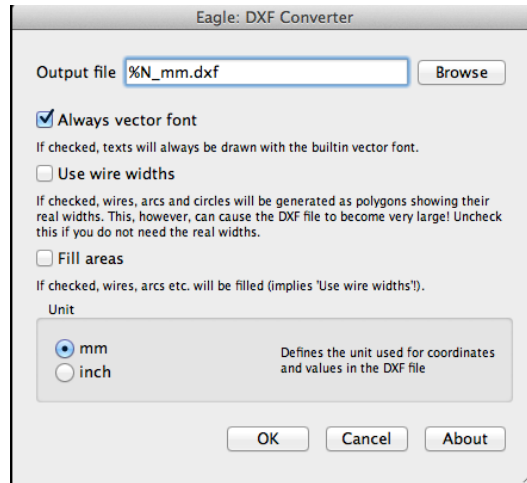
Eagle: DXF Converter

Output file %N_mm.dxf Browse

Always vector font

If checked, texts will always be drawn with the builtin vector font.

Use wire widths

If checked, wires, arcs and circles will be generated as polygons showing their real widths. This, however, can cause the DXF file to become very large! Uncheck this if you do not need the real widths.

Fill areas

If checked, wires, arcs etc. will be filled (implies 'Use wire widths'!).

Unit

mm
inch

Defines the unit used for coordinates and values in the DXF file

OK Cancel About